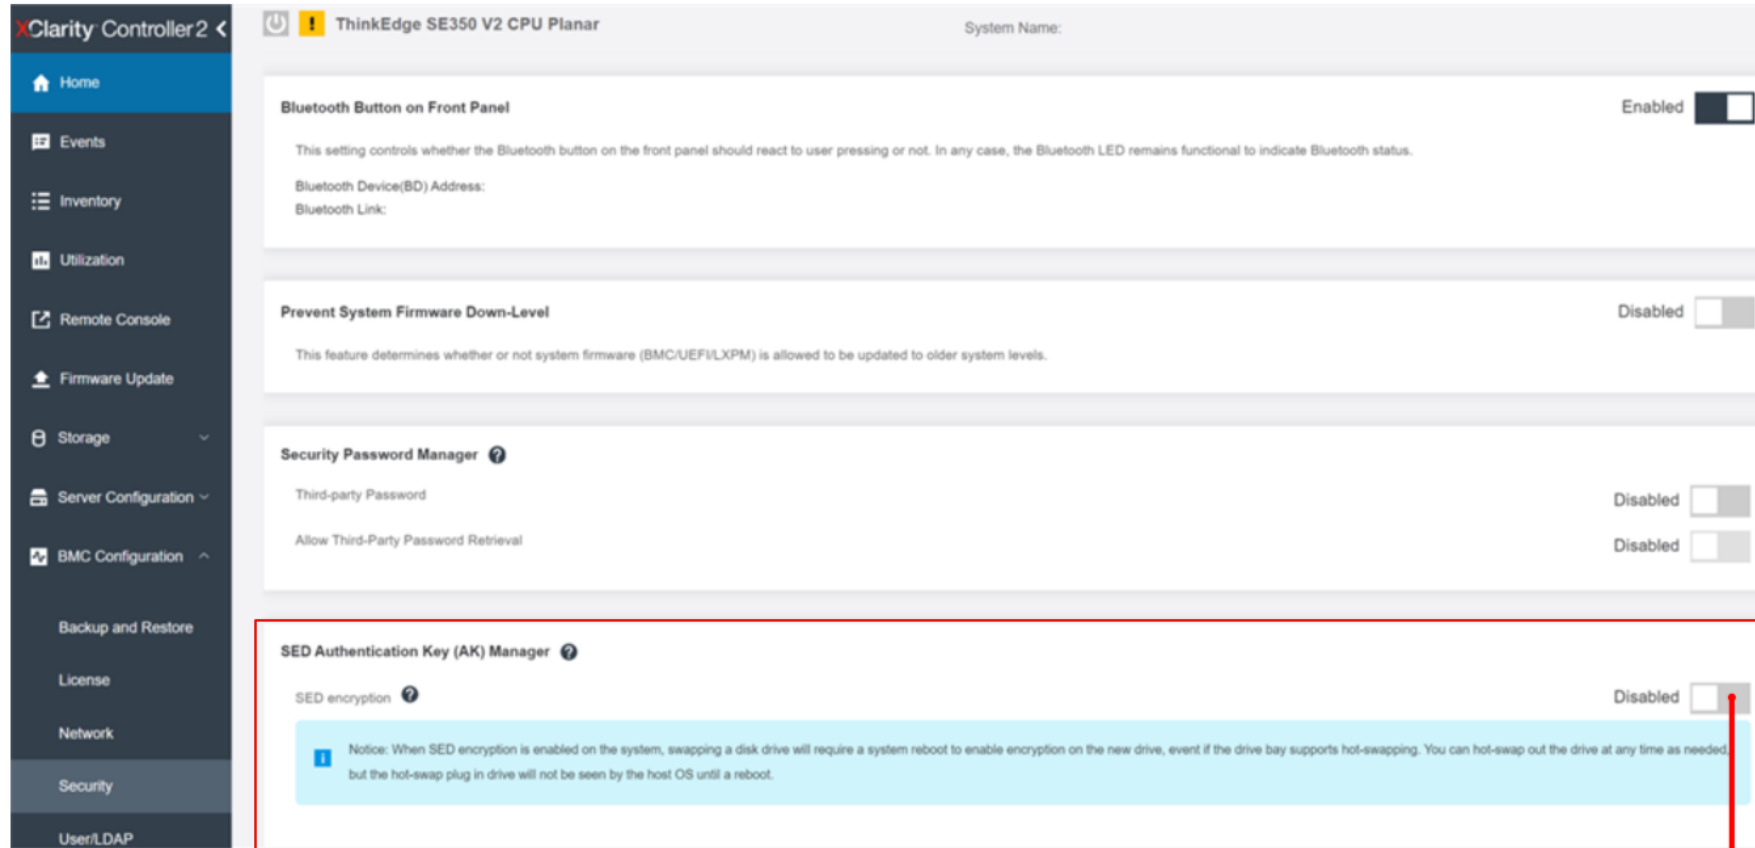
XClarity Controller2

Home

Events

Inventory

Utilization

Remote Console

Firmware Update

Storage

Server Configuration

BMC Configuration

Backup and Restore

License

Network

Security

User/LDAP

ThinkEdge SE350 V2 CPU Planar

System Name:

Bluetooth Button on Front Panel

Enabled

This setting controls whether the Bluetooth button on the front panel should react to user pressing or not. In any case, the Bluetooth LED remains functional to indicate Bluetooth status.

Bluetooth Device(BD) Address:
Bluetooth Link:

Prevent System Firmware Down-Level

Disabled

This feature determines whether or not system firmware (BMC/UEFI/LXPM) is allowed to be updated to older system levels.

Security Password Manager

Third-party Password

Disabled

Allow Third-Party Password Retrieval

Disabled

SED Authentication Key (AK) Manager

SED encryption

Disabled

Notice: When SED encryption is enabled on the system, swapping a disk drive will require a system reboot to enable encryption on the new drive, event if the drive bay supports hot-swapping. You can hot-swap out the drive at any time as needed, but the hot-swap plug in drive will not be seen by the host OS until a reboot.